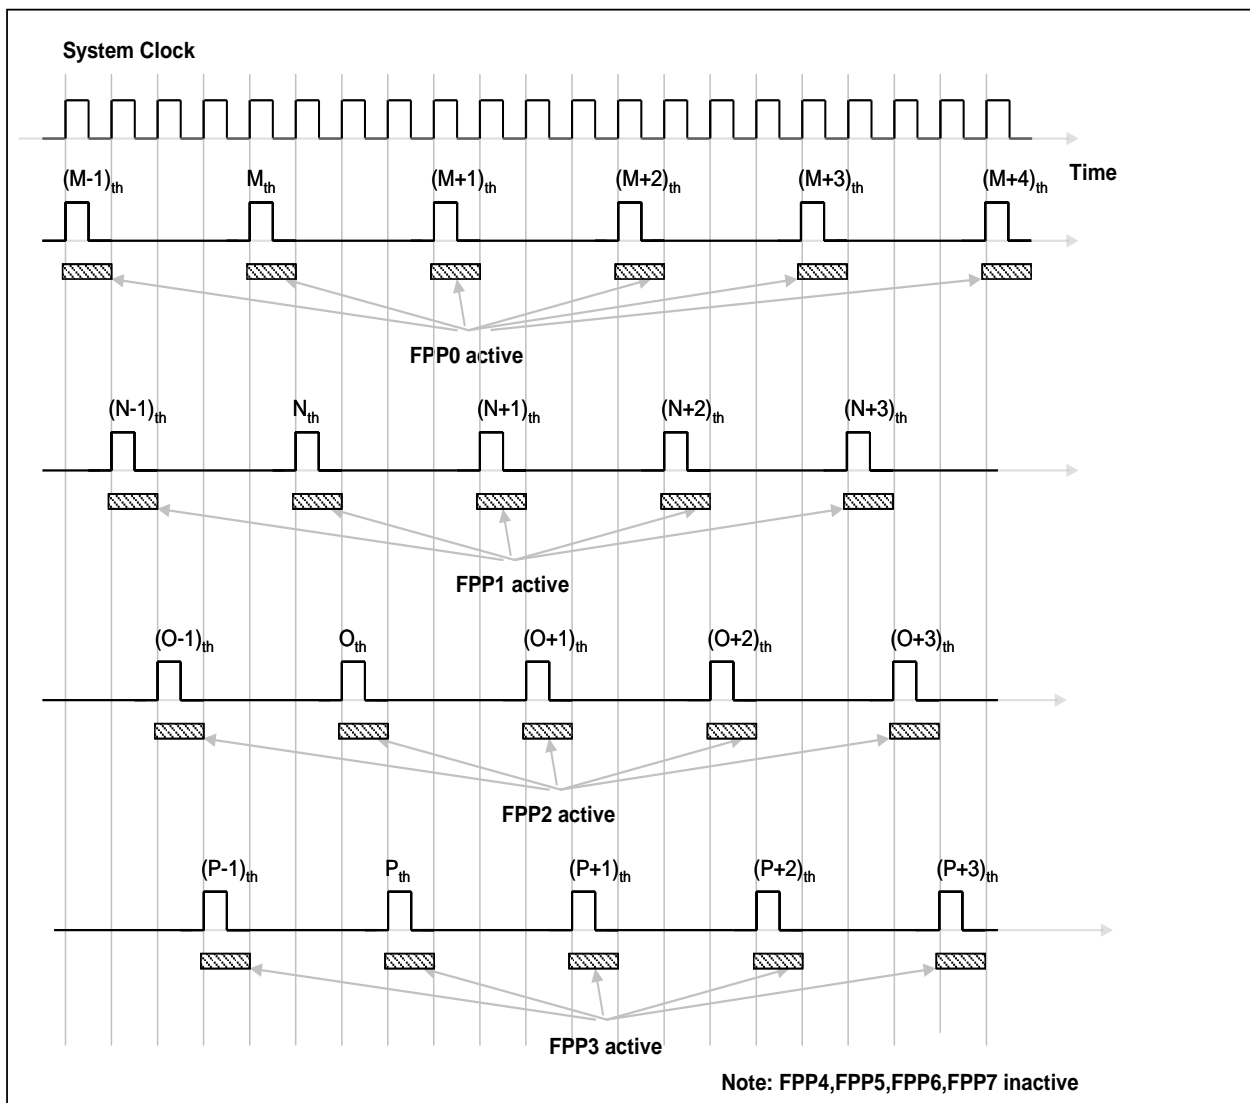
System Clock

Time

$(M-1)_{th}$ $M_{th}$ $(M+1)_{th}$ $(M+2)_{th}$ $(M+3)_{th}$ $(M+4)_{th}$

FPP0 active

$(N-1)_{th}$ $N_{th}$ $(N+1)_{th}$ $(N+2)_{th}$ $(N+3)_{th}$

FPP1 active

$(O-1)_{th}$ $O_{th}$ $(O+1)_{th}$ $(O+2)_{th}$ $(O+3)_{th}$

FPP2 active

$(P-1)_{th}$ $P_{th}$ $(P+1)_{th}$ $(P+2)_{th}$ $(P+3)_{th}$

FPP3 active

Note: FPP4,FPP5,FPP6,FPP7 inactive